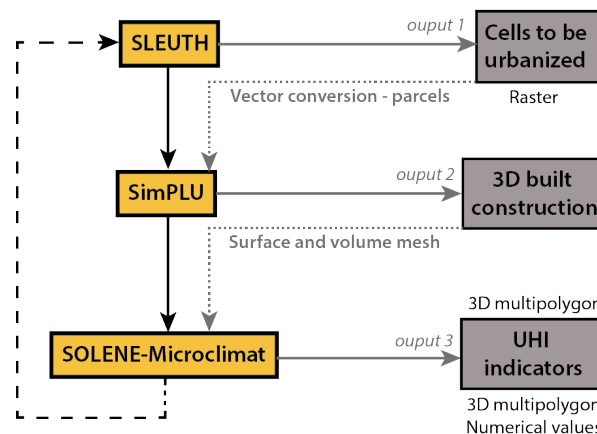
SLEUTH

ouput 1

Cells to be urbanized

Raster

Vector conversion - parcels

SimPLU

ouput 2

3D built construction

Surface and volume mesh

3D multipolygon

SOLENE-Microclimat

ouput 3

UHI indicators

3D multipolygon

Numerical values